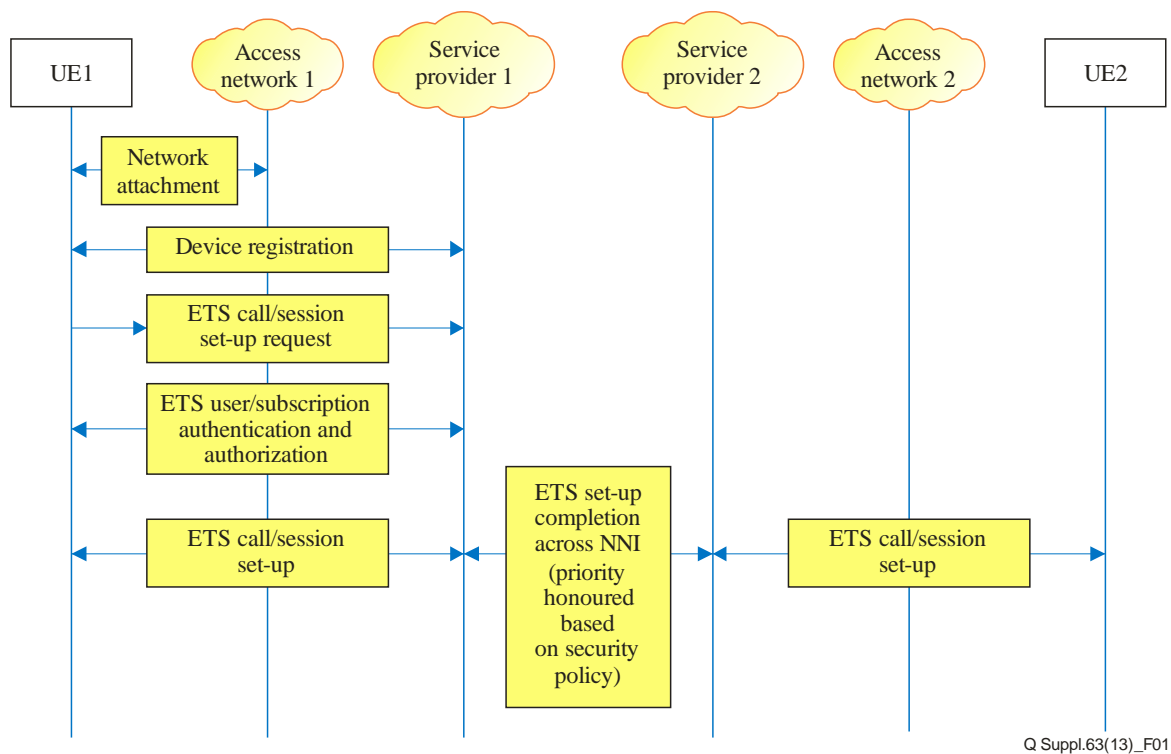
UE1

Access network 1

Service provider 1

Service provider 2

Access network 2

UE2

Network attachment

Device registration

ETS call/session set-up request

ETS user/subscription authentication and authorization

ETS call/session set-up

ETS set-up completion across NNI (priority honoured based on security policy)

ETS call/session set-up

Q Suppl.63(13)_F01